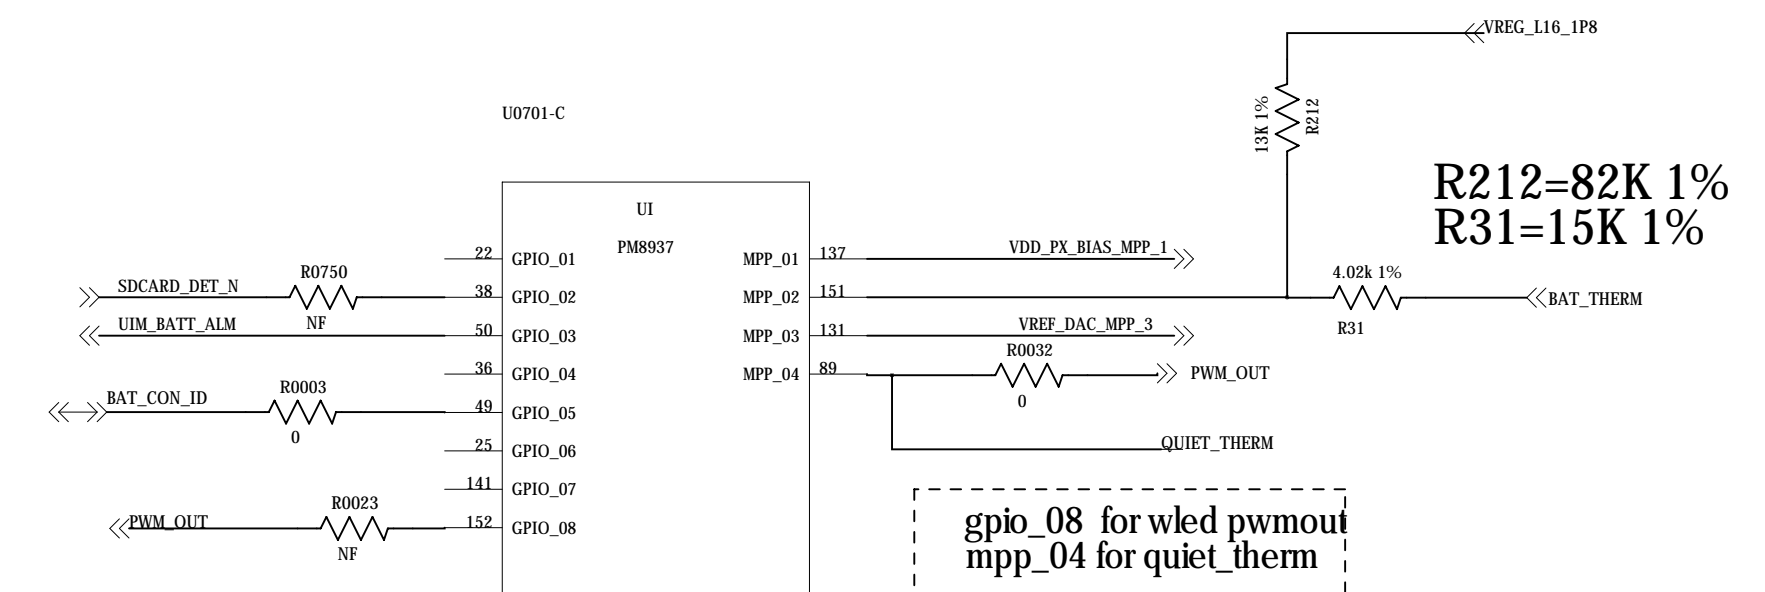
VREG_L16_1P8

U0701-C

13K 1%
R212

R212=82K 1%
R31=15K 1%

UI

PM8937

22 GPIO_01
SDCARD_DET_N
R0750
38 GPIO_02
UIM_BATT_ALM
NF
50 GPIO_03
36 GPIO_04
BAT_CON_ID
R0003
49 GPIO_05
0
25 GPIO_06
141 GPIO_07
PWM_OUT
R0023
152 GPIO_08
NF

MPP_01 137
VDD_PX_BIAS_MPP_1
MPP_02 151
4.02k 1%
BAT_THERM
R31
MPP_03 131
VREF_DAC_MPP_3
MPP_04 89
R0032
PWM_OUT
0
QUIET_THERM

gpio_08 for wled pwmout
mpp_04 for quiet_therm